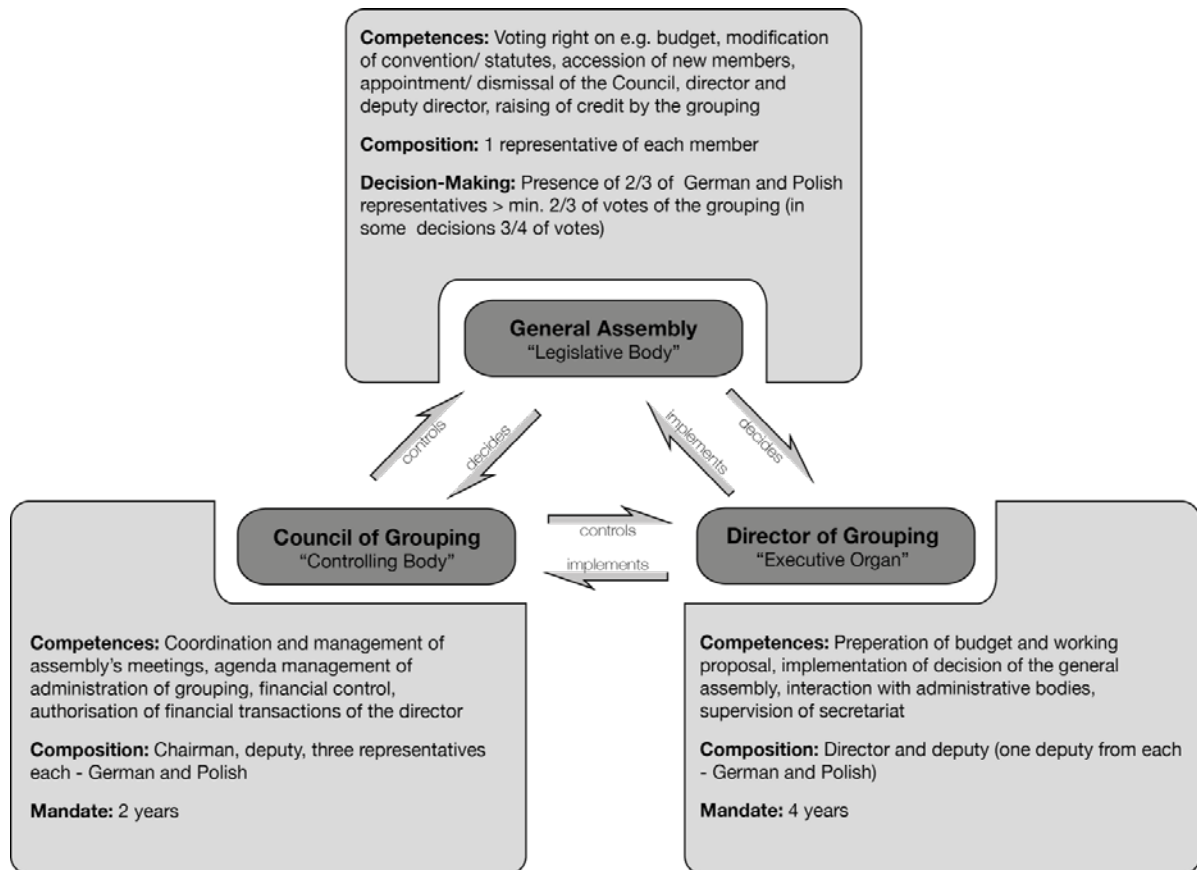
**Competences:** Voting right on e.g. budget, modification of convention/ statutes, accession of new members, appointment/ dismissal of the Council, director and deputy director, raising of credit by the grouping

**Composition:** 1 representative of each member

**Decision-Making:** Presence of 2/3 of German and Polish representatives > min. 2/3 of votes of the grouping (in some decisions 3/4 of votes)

**General Assembly**
"Legislative Body"

controls

decides

implements

decides

**Council of Grouping**
"Controlling Body"

controls

implements

**Director of Grouping**
"Executive Organ"

**Competences:** Coordination and management of assembly's meetings, agenda management of administration of grouping, financial control, authorisation of financial transactions of the director

**Composition:** Chairman, deputy, three representatives each - German and Polish

**Mandate:** 2 years

**Competences:** Preperation of budget and working proposal, implementation of decision of the general assembly, interaction with administrative bodies, supervision of secretariat

**Composition:** Director and deputy (one deputy from each - German and Polish)

**Mandate:** 4 years